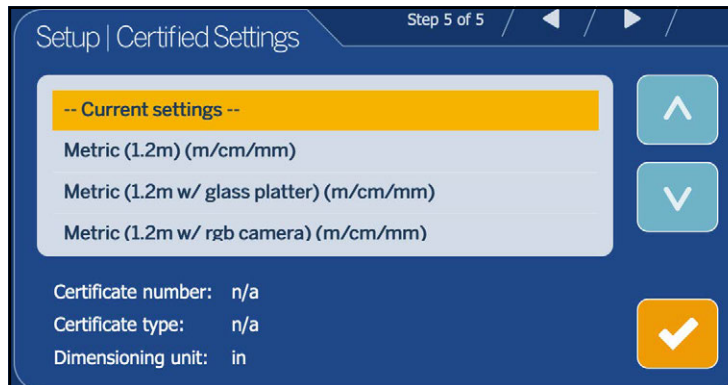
Setup | Certified Settings

Step 5 of 5

-- Current settings --

Metric (1.2m) (m/cm/mm)

Metric (1.2m w/ glass platter) (m/cm/mm)

Metric (1.2m w/ rgb camera) (m/cm/mm)

Certificate number: n/a

Certificate type: n/a

Dimensioning unit: in